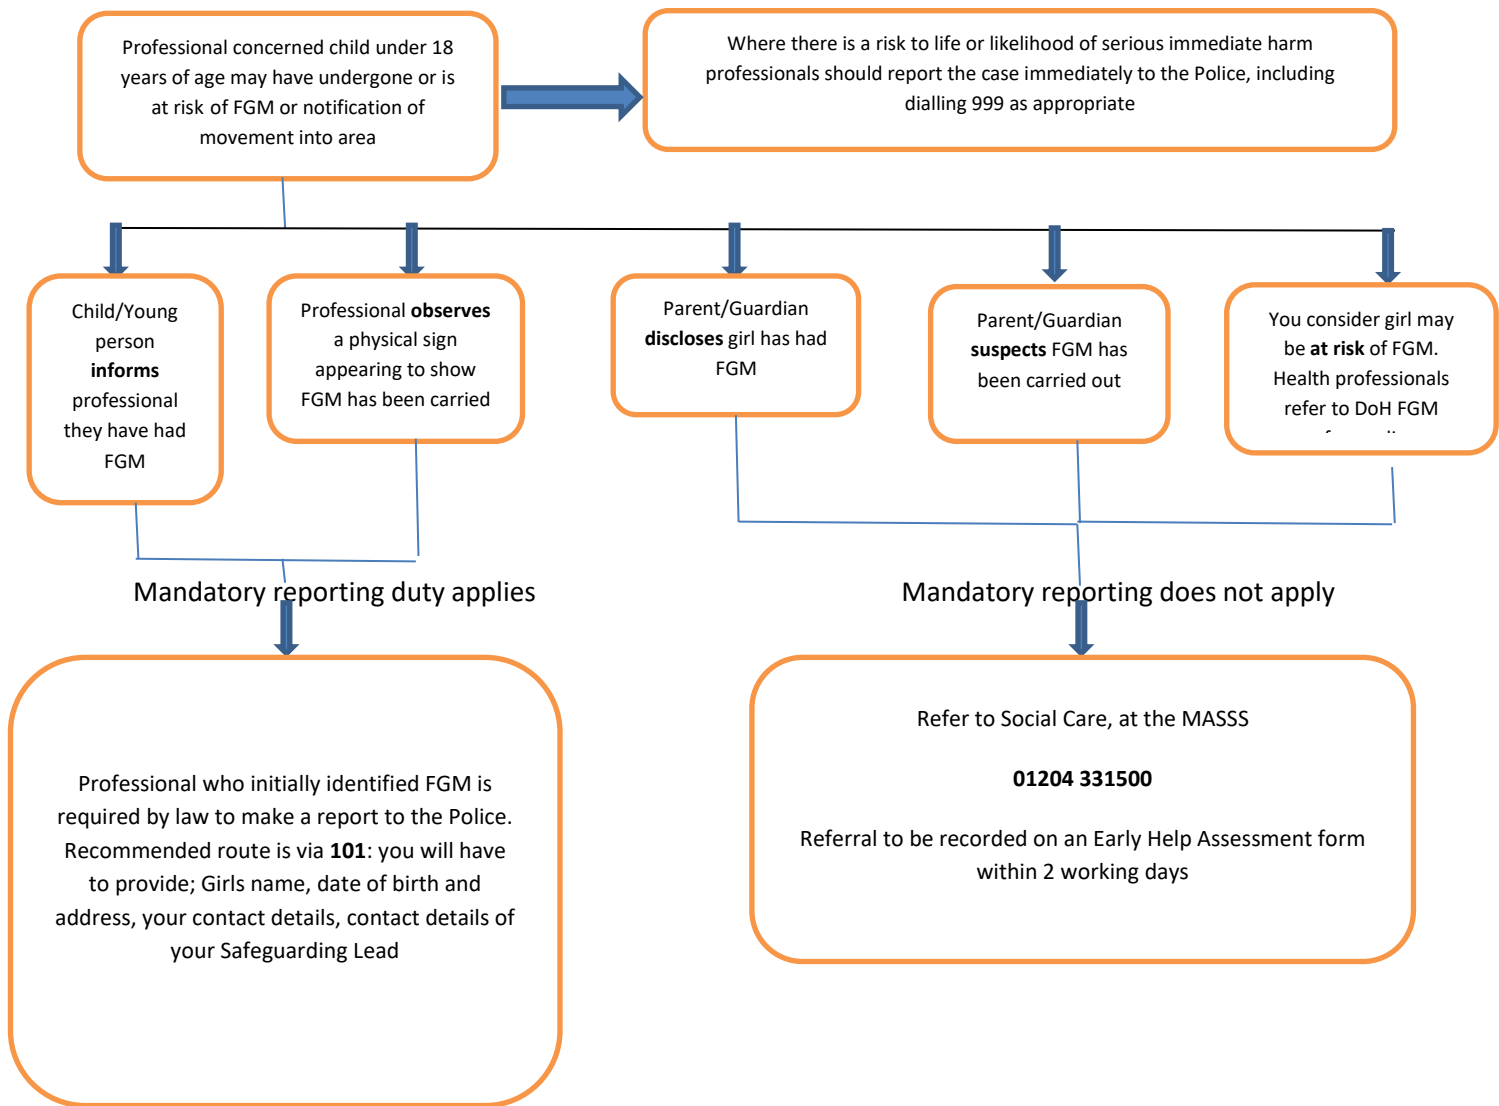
Professional concerned child under 18 years of age may have undergone or is at risk of FGM or notification of movement into area

Where there is a risk to life or likelihood of serious immediate harm professionals should report the case immediately to the Police, including dialling 999 as appropriate

Child/Young person **informs** professional they have had FGM

Professional **observes** a physical sign appearing to show FGM has been carried

Parent/Guardian **discloses** girl has had FGM

Parent/Guardian **suspects** FGM has been carried out

You consider girl may be **at risk** of FGM. Health professionals refer to DoH FGM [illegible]

Mandatory reporting duty applies

Mandatory reporting does not apply

Professional who initially identified FGM is required by law to make a report to the Police. Recommended route is via **101**: you will have to provide; Girls name, date of birth and address, your contact details, contact details of your Safeguarding Lead

Refer to Social Care, at the MASSS

**01204 331500**

Referral to be recorded on an Early Help Assessment form within 2 working days